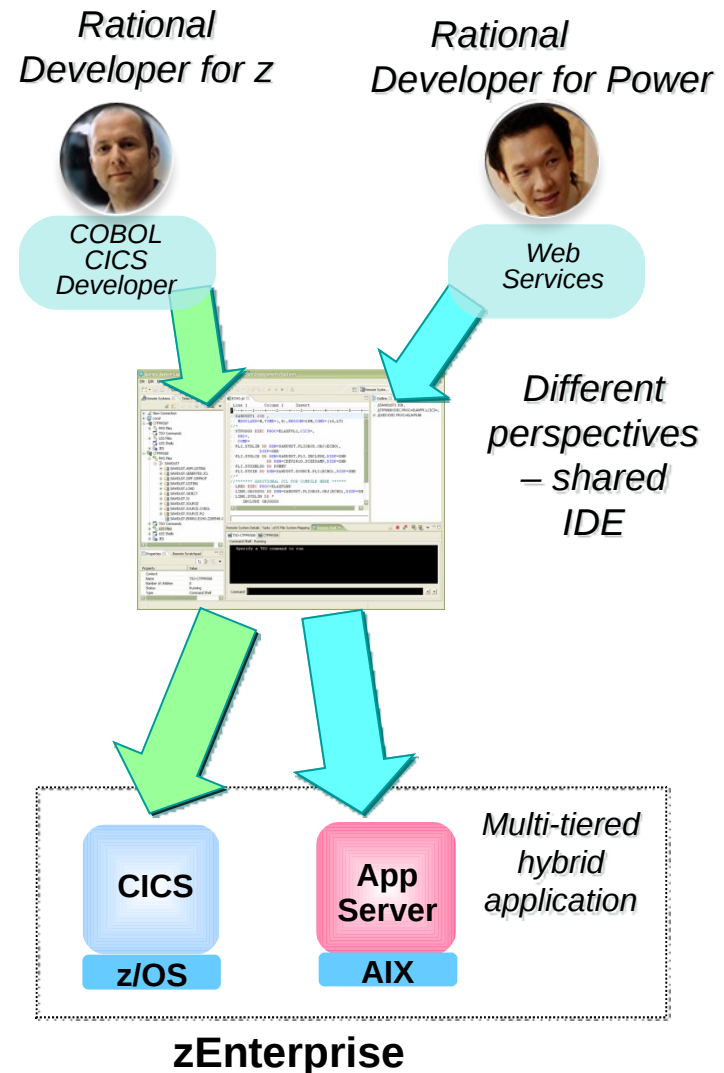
Rational Developer for z

Rational Developer for Power

COBOL CICS Developer

Web Services

Different perspectives – shared IDE

Multi-tiered hybrid application

CICS

z/OS

App Server

AIX

zEnterprise